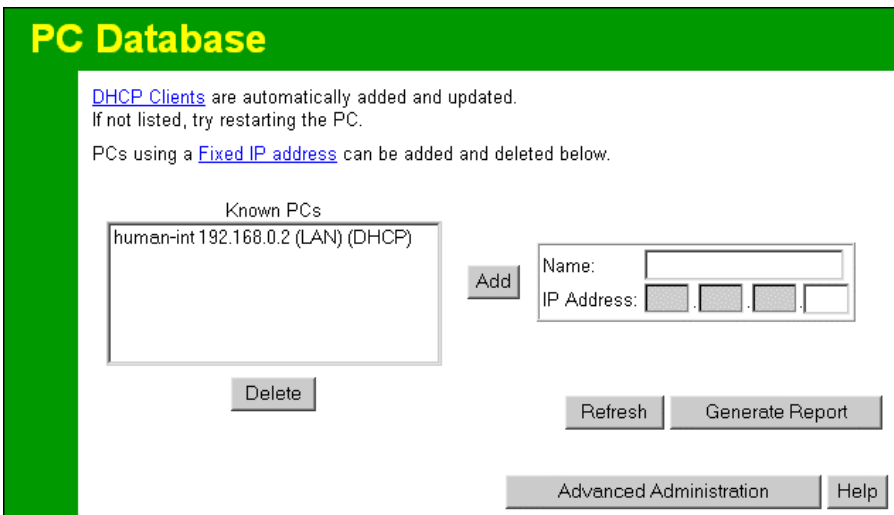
PC Database

DHCP Clients are automatically added and updated.
If not listed, try restarting the PC.

PCs using a Fixed IP address can be added and deleted below.

Known PCs
human-int 192.168.0.2 (LAN) (DHCP)

Delete

Add

Name:
IP Address: . . .

Refresh
Generate Report

Advanced Administration
Help